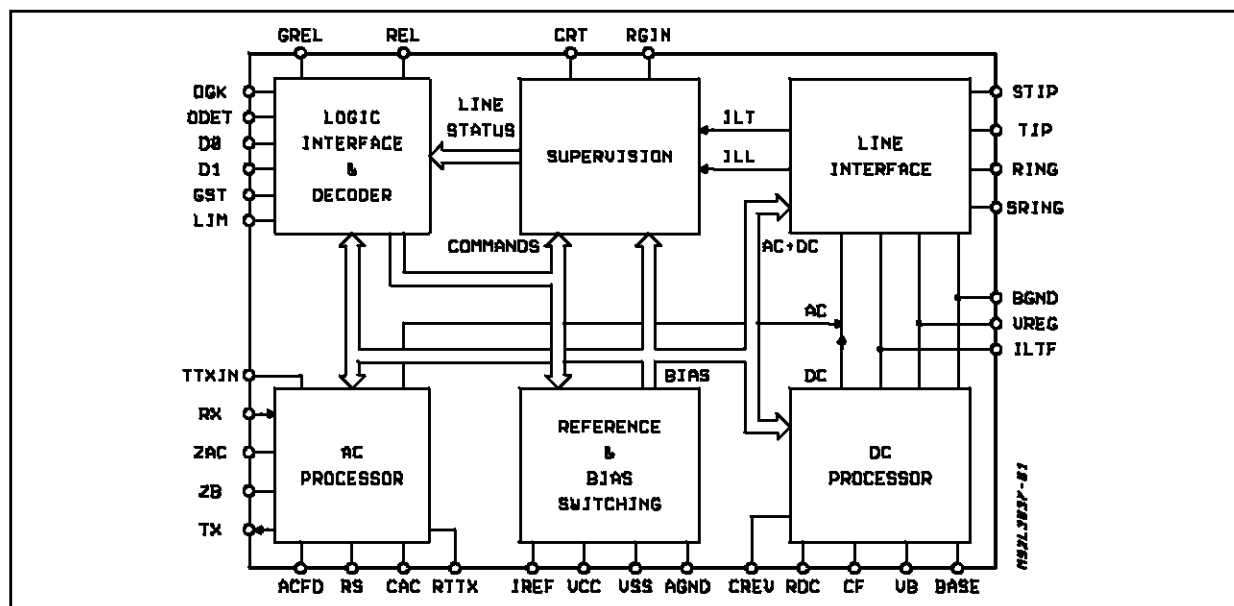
GREL REL CRT RGIN

DGK
DDET
D0
D1
GST
LIM

LOGIC INTERFACE & DECODER

LINE STATUS

SUPERVISION

ILT
ILL

LINE INTERFACE

STIP
TIP
RING
SRING

COMMANDS

AC+DC

AC

BGND
VREG
ILTF

TTXIN
RX
ZAC
ZB
TX

BIAS

DC

AC PROCESSOR

REFERENCE & BIAS SWITCHING

DC PROCESSOR

M92L303P-01

ACFD RS CAC RTTX IREF VCC VSS AGND CREV RDC CF VB BASE